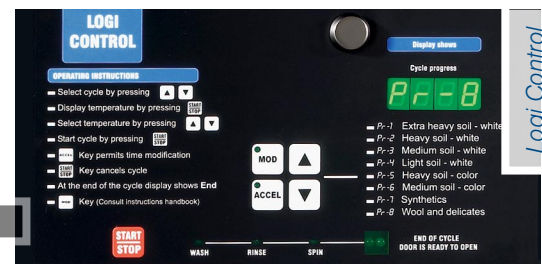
LOGI CONTROL

OPERATING INSTRUCTIONS

Select cycle by pressing ▲ ▼

Display temperature by pressing START STOP

Select temperature by pressing ▲ ▼

Start cycle by pressing START STOP

ACCEL Key permits time modification

START STOP Key cancels cycle

At the end of the cycle display shows End

MOD Key (Consult instructions handbook)

Display shows

Cycle progress

Pr-8

Pr-1 Extra heavy soil - white
Pr-2 Heavy soil - white
Pr-3 Medium soil - white
Pr-4 Light soil - white
Pr-5 Heavy soil - color
Pr-6 Medium soil - color
Pr-7 Synthetics
Pr-8 Wool and delicates

MOD

ACCEL

START STOP

WASH

RINSE

SPIN

END OF CYCLE
DOOR IS READY TO OPEN

Logi Control